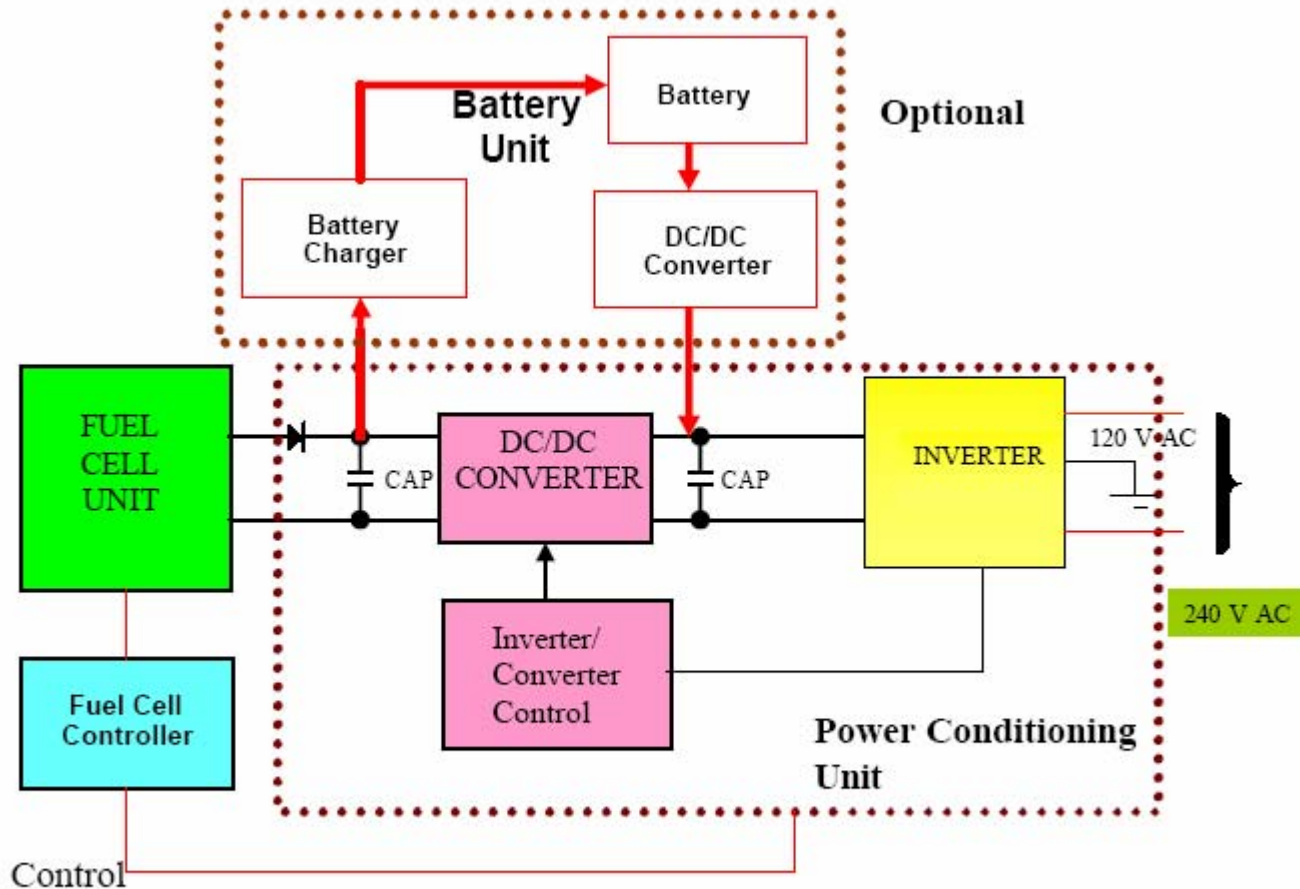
Battery Unit

Battery

Optional

Battery Charger

DC/DC Converter

FUEL CELL UNIT

CAP

DC/DC CONVERTER

CAP

INVERTER

120 V AC

240 V AC

Fuel Cell Controller

Inverter/ Converter Control

Power Conditioning Unit

Control